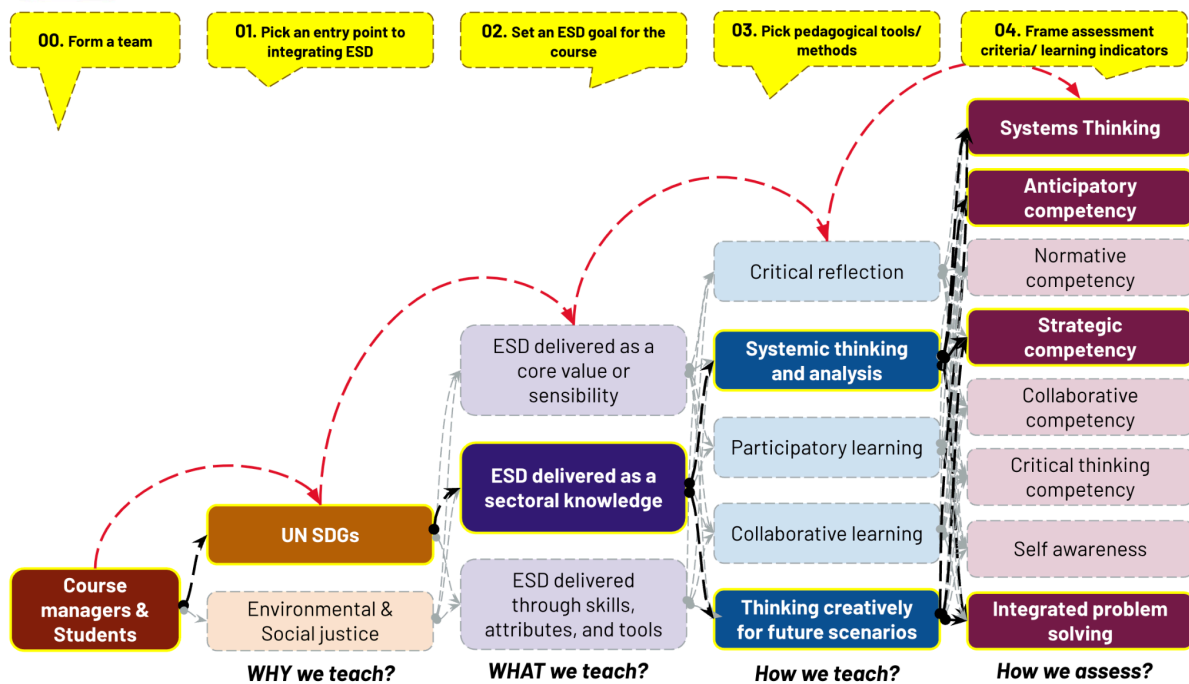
00. Form a team

01. Pick an entry point to integrating ESD

02. Set an ESD goal for the course

03. Pick pedagogical tools/ methods

04. Frame assessment criteria/ learning indicators

Course managers & Students

UN SDGs

Environmental & Social justice

ESD delivered as a core value or sensibility

ESD delivered as a sectoral knowledge

ESD delivered through skills, attributes, and tools

Critical reflection

Systemic thinking and analysis

Participatory learning

Collaborative learning

Thinking creatively for future scenarios

Systems Thinking

Anticipatory competency

Normative competency

Strategic competency

Collaborative competency

Critical thinking competency

Self awareness

Integrated problem solving

WHY we teach?

WHAT we teach?

How we teach?

How we assess?